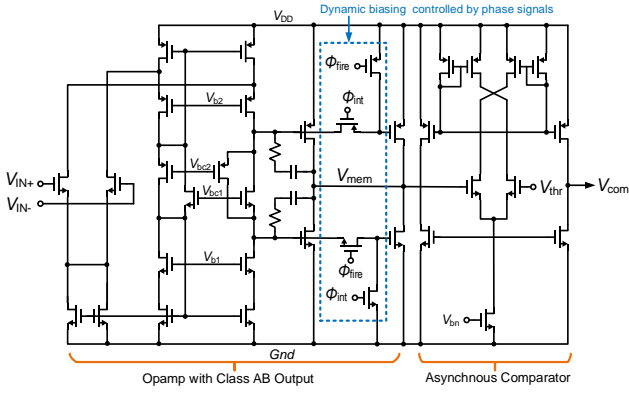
Dynamic biasing controlled by phase signals

$V_{DD}$

$\Phi_{fire}$

$\Phi_{int}$

$V_{b2}$

$V_{bc2}$

$V_{bc1}$

$V_{IN+}$

$V_{IN-}$

$V_{mem}$

$V_{thr}$

$V_{com}$

$V_{b1}$

$\Phi_{fire}$

$\Phi_{int}$

$V_{bn}$

Gnd

Opamp with Class AB Output

Asynchnous Comparator